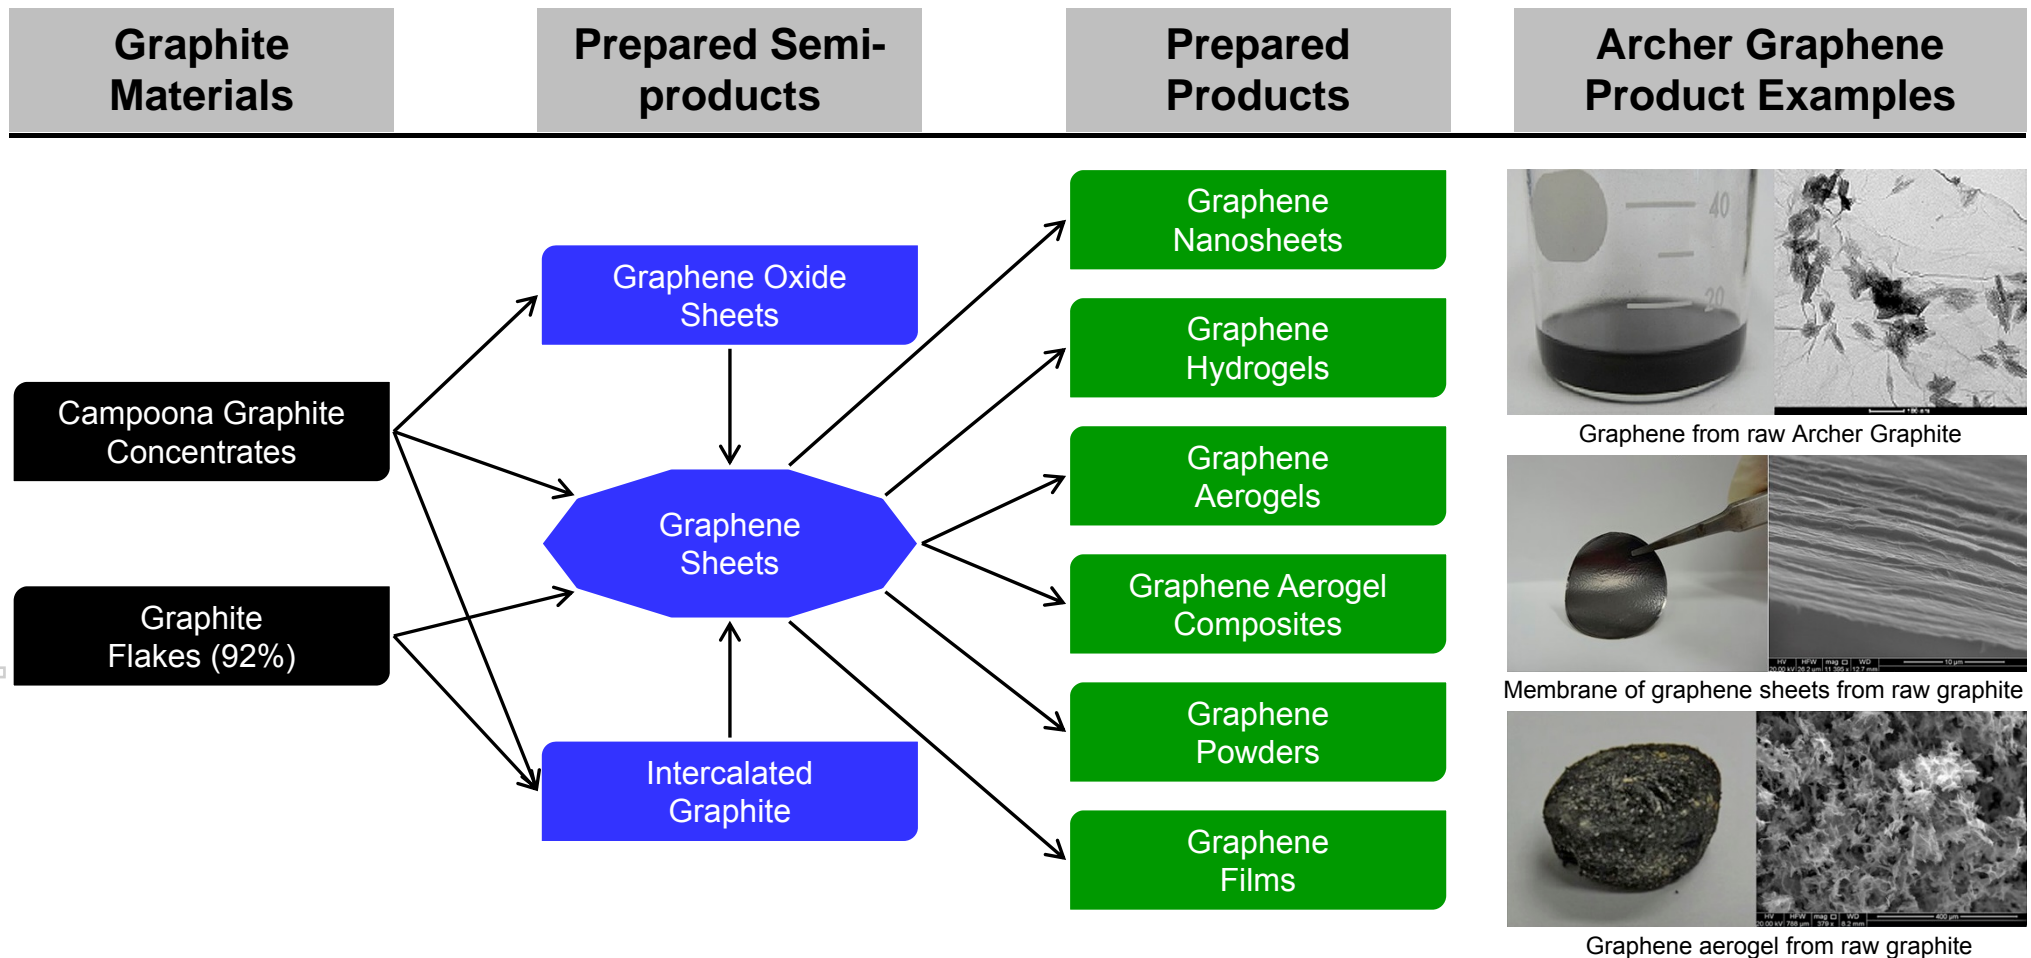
Graphite Materials

Prepared Semi-products

Prepared Products

Archer Graphene Product Examples

Campoona Graphite Concentrates

Graphite Flakes (92%)

Graphene Oxide Sheets

Graphene Sheets

Intercalated Graphite

Graphene Nanosheets

Graphene Hydrogels

Graphene Aerogels

Graphene Aerogel Composites

Graphene Powders

Graphene Films

40

20

Graphene from raw Archer Graphite

Membrane of graphene sheets from raw graphite

Graphene aerogel from raw graphite